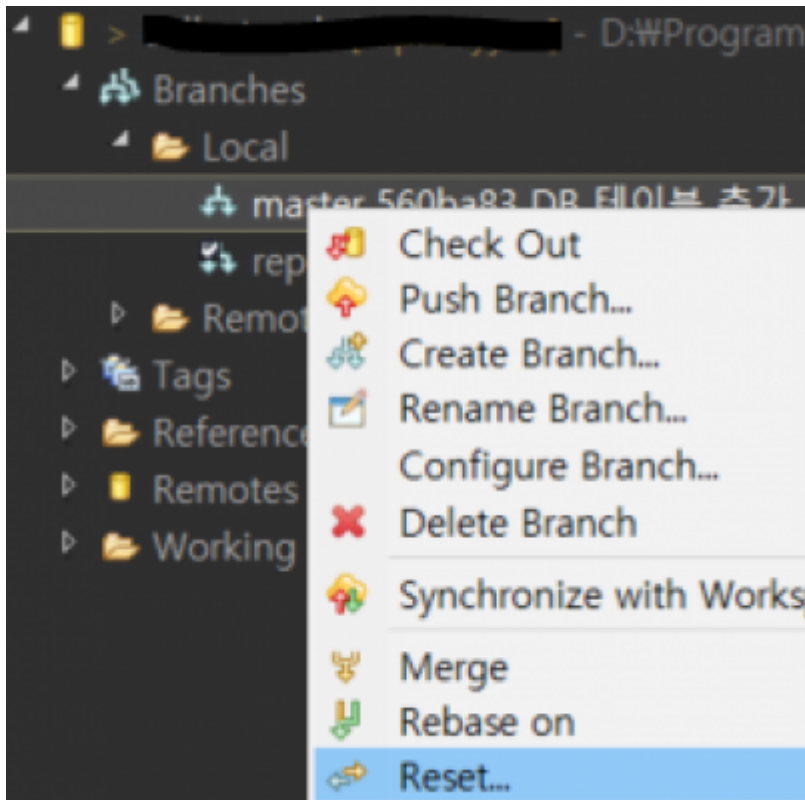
> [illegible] - D:₩Program
Branches
Local
master 560ba83 DB 테이블 추가
rep
Remot
Tags
Reference
Remotes
Working

Check Out
Push Branch...
Create Branch...
Rename Branch...
Configure Branch...
Delete Branch
Synchronize with Works
Merge
Rebase on
Reset...